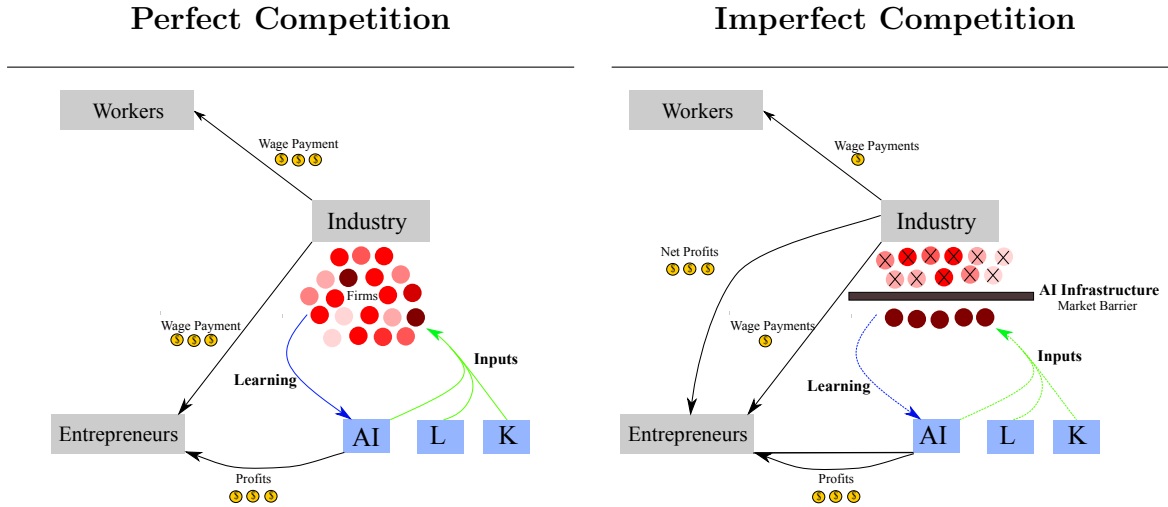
Perfect Competition

Workers

Wage Payment

Industry

Firms

Wage Payment

Learning

Inputs

Entrepreneurs

AI

L

K

Profits

Imperfect Competition

Workers

Wage Payments

Industry

Net Profits

AI Infrastructure
Market Barrier

Wage Payments

Learning

Inputs

Entrepreneurs

AI

L

K

Profits